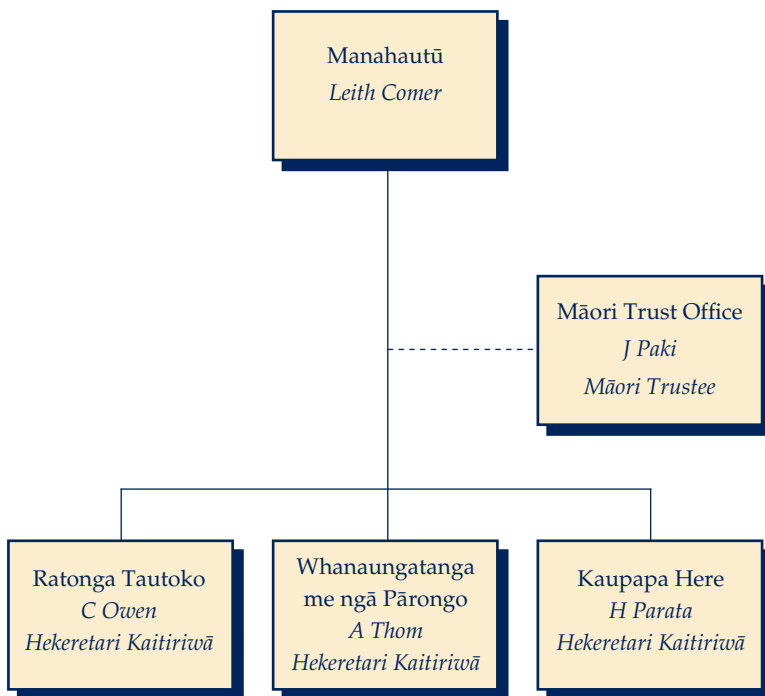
Manahautū
*Leith Comer*

Māori Trust Office
*J Paki*
*Māori Trustee*

Ratonga Tautoko
*C Owen*
*Hekeretari Kaitiriwā*

Whanaungatanga me ngā Pārongo
*A Thom*
*Hekeretari Kaitiriwā*

Kaupapa Here
*H Parata*
*Hekeretari Kaitiriwā*